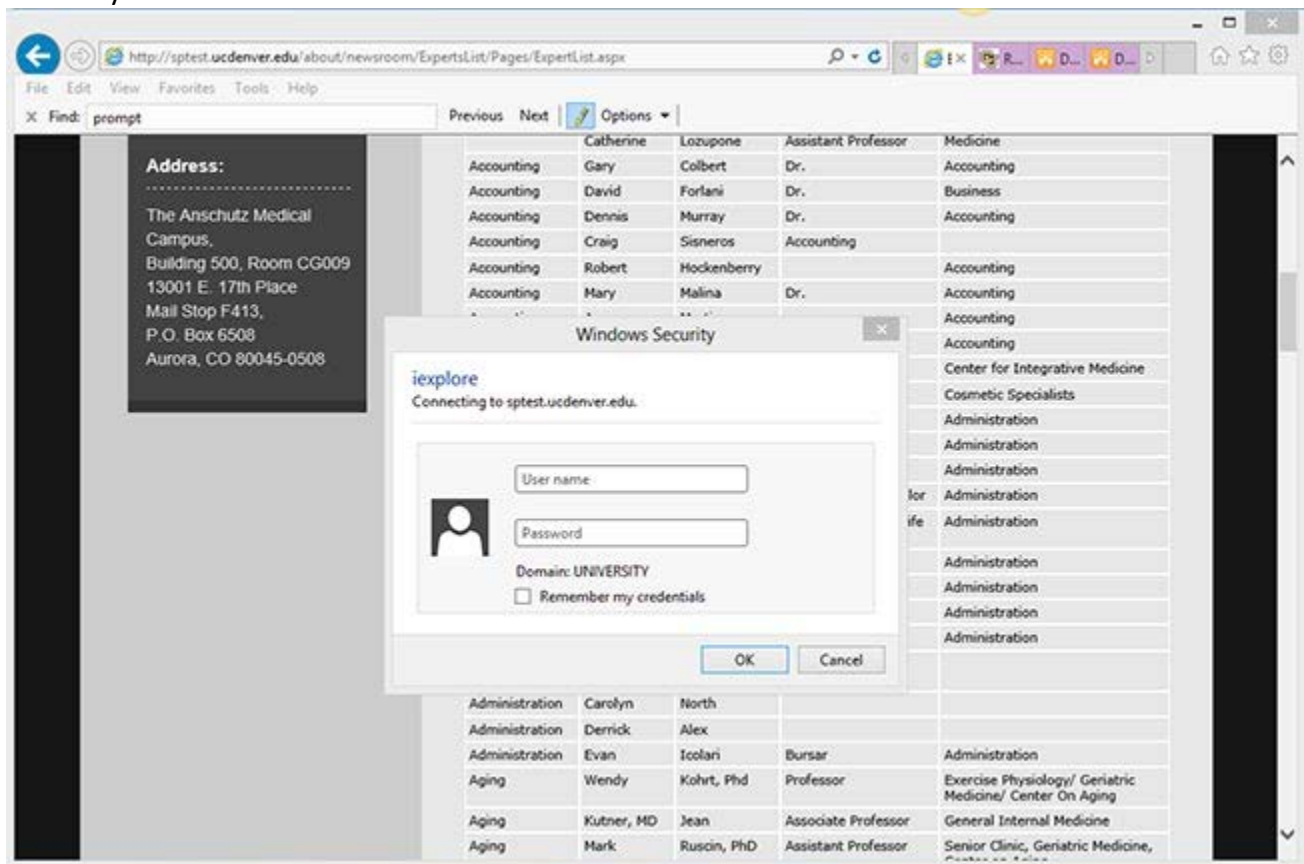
http://sptest.ucdenver.edu/about/newsroom/ExpertsList/Pages/ExpertList.aspx

R... D... D...

File Edit View Favorites Tools Help

× Find: prompt

Previous Next Options ▾

Address:

The Anschutz Medical Campus,
Building 500, Room CG009
13001 E. 17th Place
Mail Stop F413,
P.O. Box 6508
Aurora, CO 80045-0508

| | Catherine | Lozupone | Assistant Professor | Medicine |
|---|---|---|---|---|
| Accounting | Gary | Colbert | Dr. | Accounting |
| Accounting | David | Forlani | Dr. | Business |
| Accounting | Dennis | Murray | Dr. | Accounting |
| Accounting | Craig | Sisneros | Accounting | |
| Accounting | Robert | Hockenberry | | Accounting |
| Accounting | Mary | Malina | Dr. | Accounting |
| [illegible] | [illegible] | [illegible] | | Accounting |
| | | | | Accounting |
| | | | | Center for Integrative Medicine |
| | | | | Cosmetic Specialists |
| | | | | Administration |
| | | | | Administration |
| | | | | Administration |
| | | | lor | Administration |
| | | | ife | Administration |
| | | | | Administration |
| | | | | Administration |
| | | | | Administration |
| | | | | Administration |
| Administration | Carolyn | North | | |
| Administration | Derrick | Alex | | |
| Administration | Evan | Icolari | Bursar | Administration |
| Aging | Wendy | Kohrt, Phd | Professor | Exercise Physiology/ Geriatric Medicine/ Center On Aging |
| Aging | Kutner, MD | Jean | Associate Professor | General Internal Medicine |
| Aging | Mark | Ruscin, PhD | Assistant Professor | Senior Clinic, Geriatric Medicine, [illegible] |

Windows Security

iexplore
Connecting to sptest.ucdenver.edu.

User name

Password

Domain: UNIVERSITY

Remember my credentials

OK Cancel